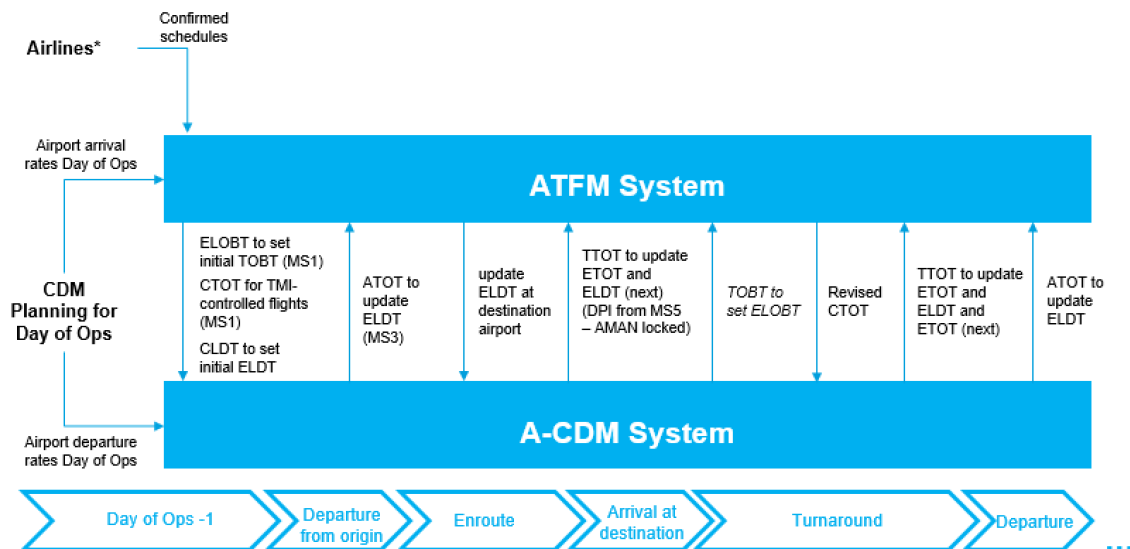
Confirmed schedules

Airlines*

Airport arrival rates Day of Ops

ATFM System

CDM Planning for Day of Ops

ELOBT to set initial TOBT (MS1)

CTOT for TMI-controlled flights (MS1)

CLDT to set initial ELDT

ATOT to update ELDT (MS3)

update ELDT at destination airport

TTOT to update ETOT and ELDT (next) (DPI from MS5 – AMAN locked)

TOBT to set ELOBT

Revised CTOT

TTOT to update ETOT and ELDT and ETOT (next)

ATOT to update ELDT

Airport departure rates Day of Ops

A-CDM System

Day of Ops -1

Departure from origin

Enroute

Arrival at destination

Turnaround

Departure

...